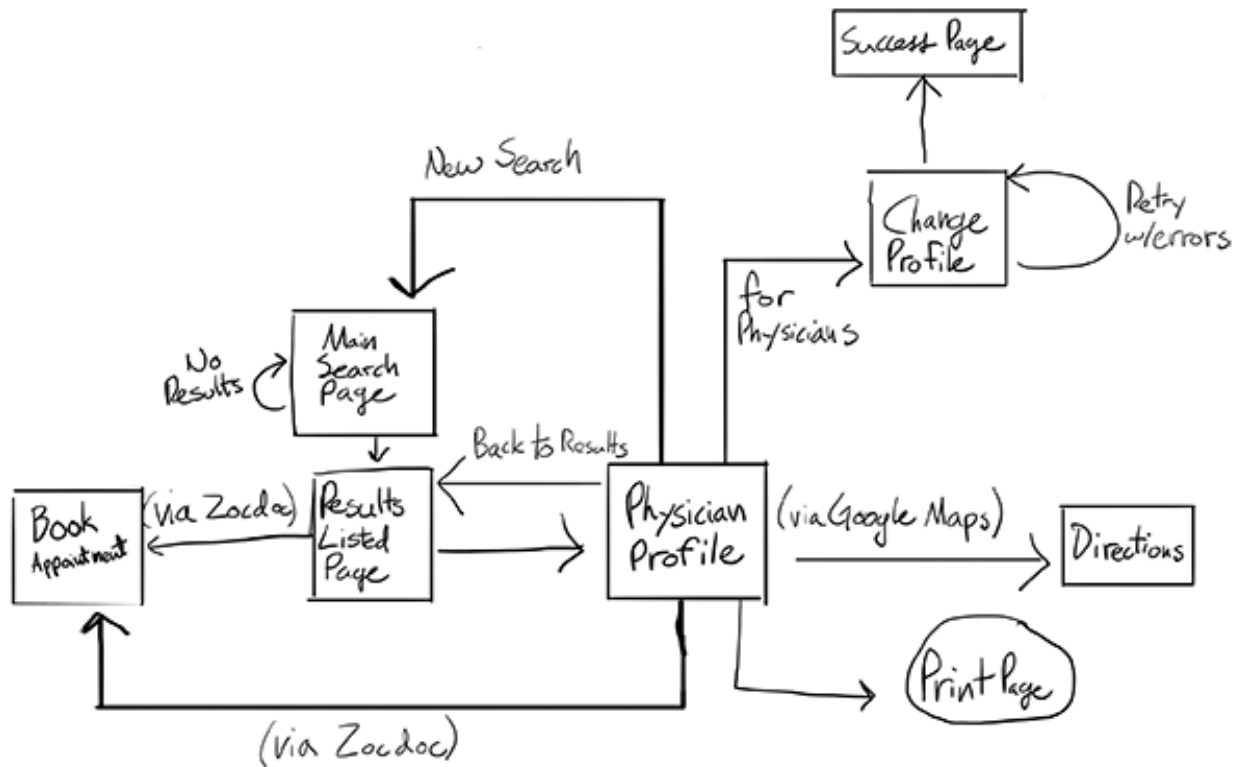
Successs Page

New Search

Change Profile

Retry w/errors

for Physicians

No Results

Main Search Page

Back to Results

Book Appointment

(via Zocdoc)

Results Listed Page

Physician Profile

(via Google Maps)

Directions

Print Page

(via Zocdoc)